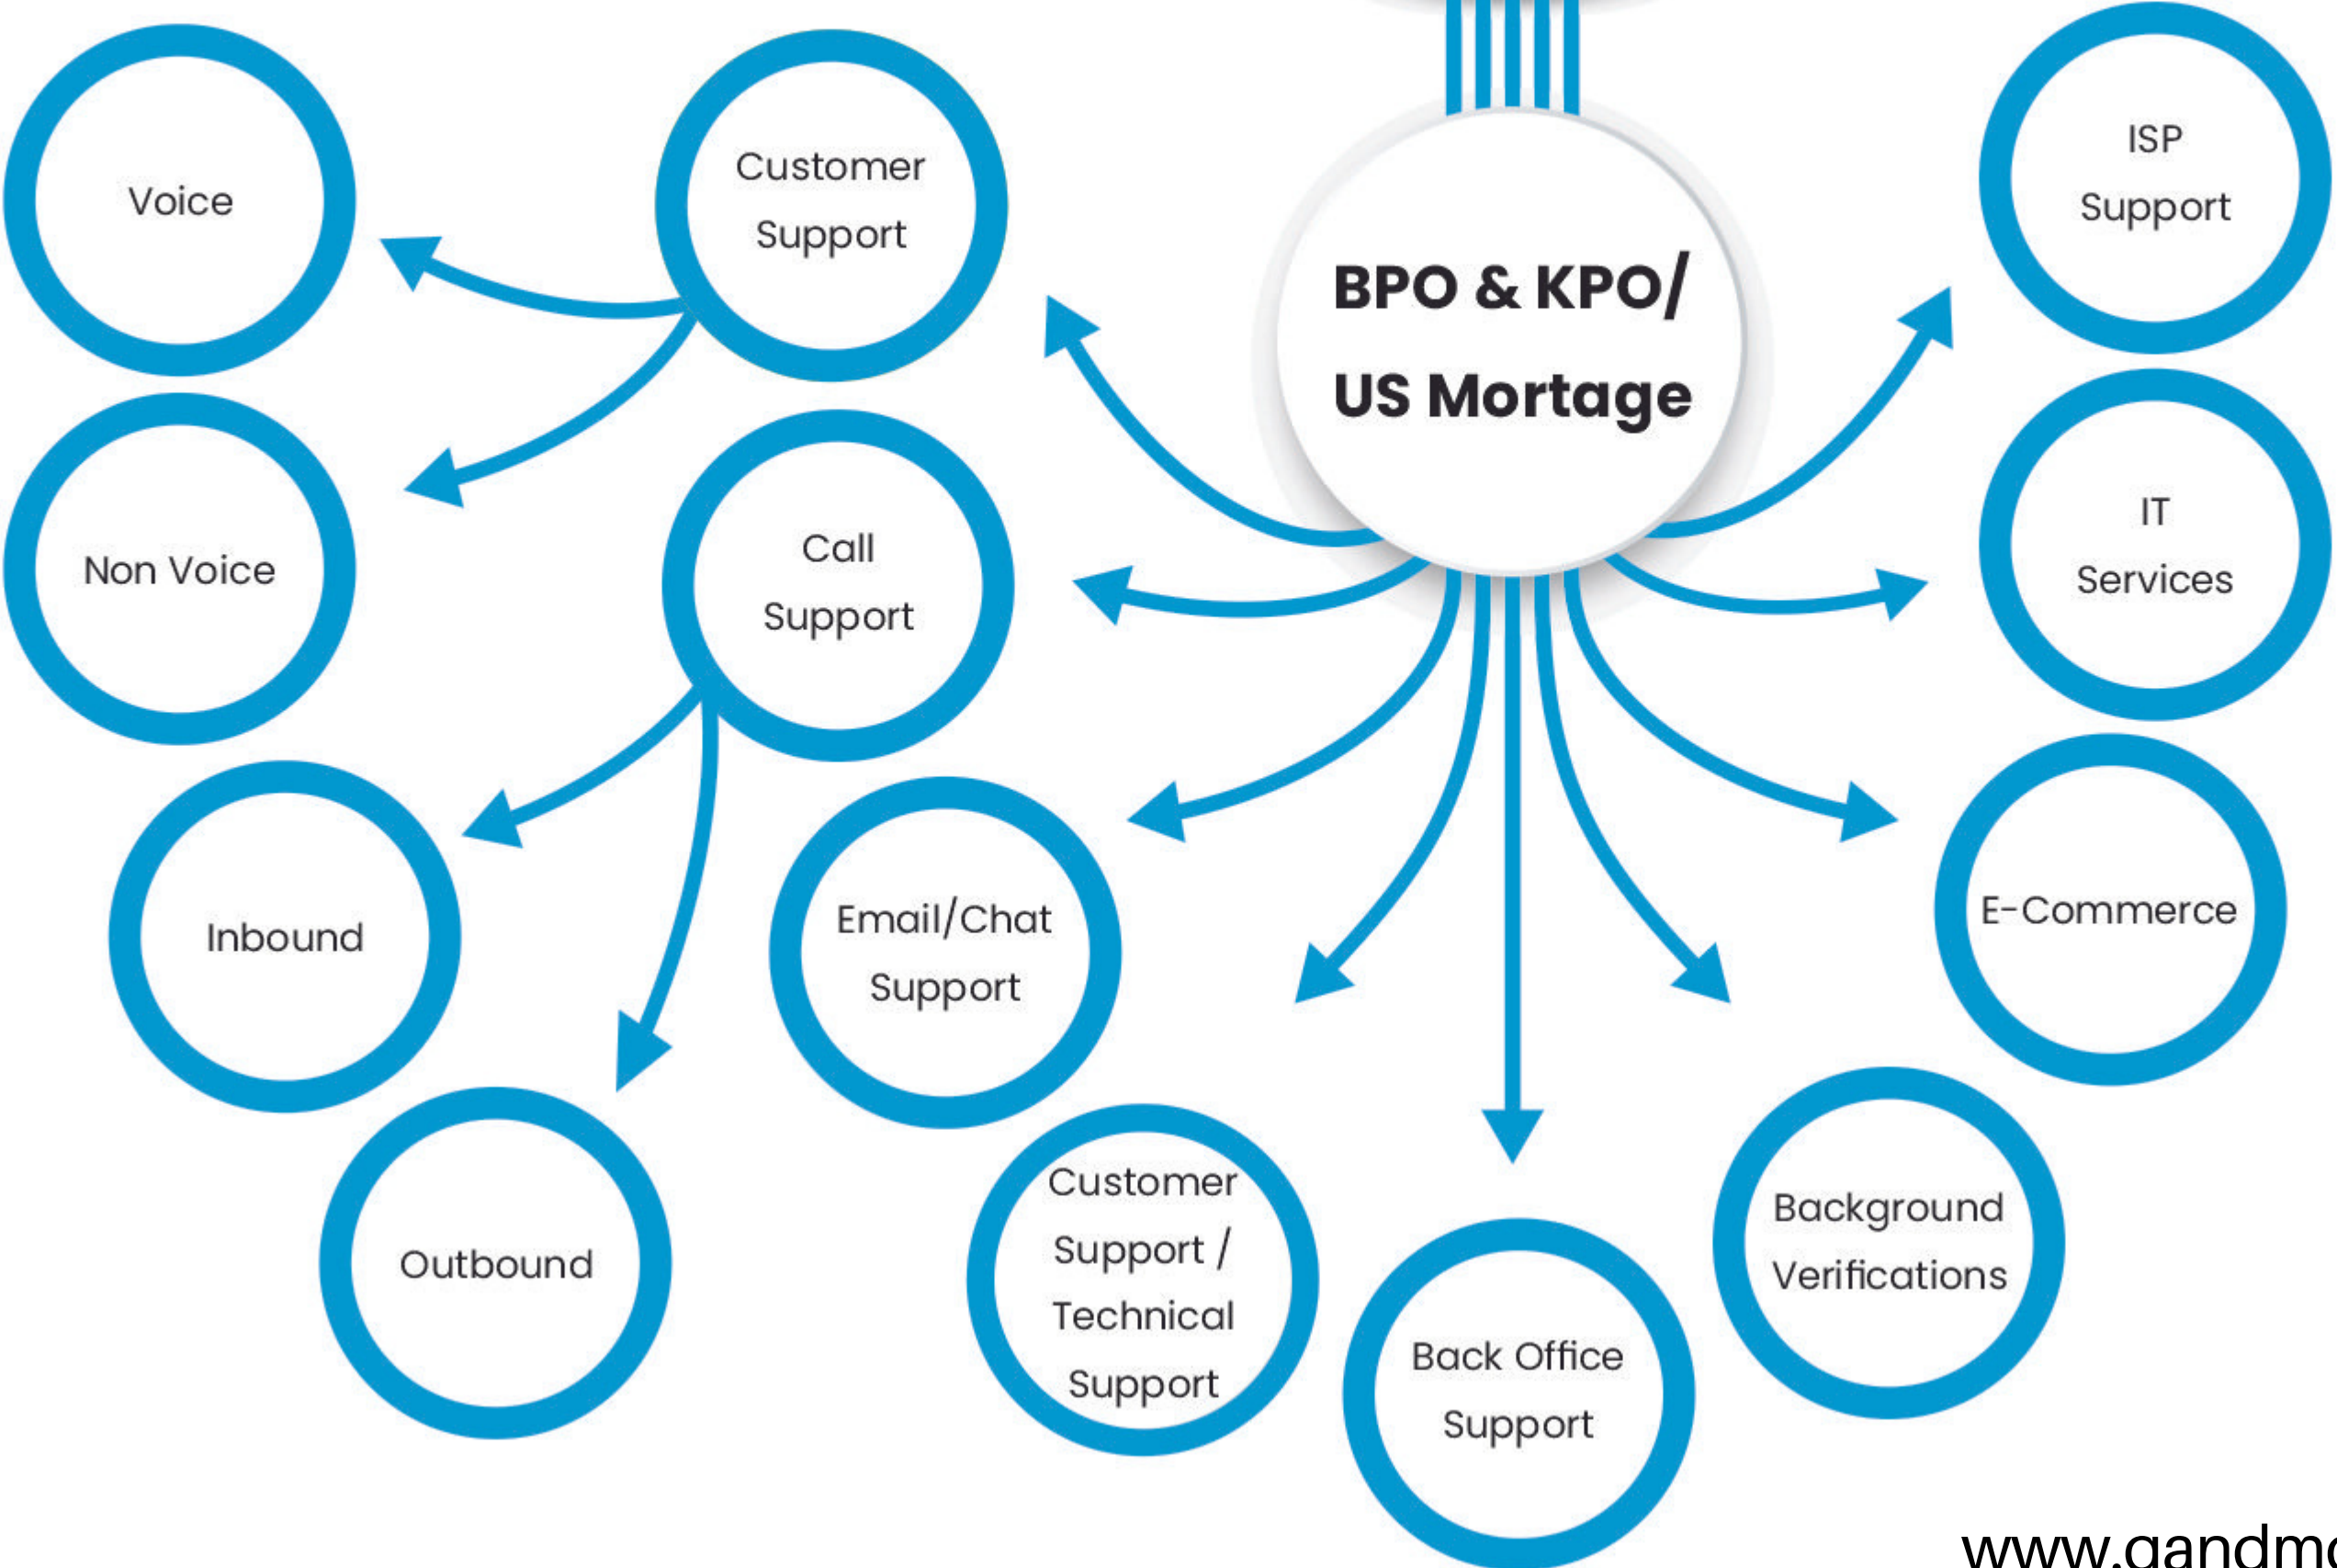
BPO & KPO/ US Mortage

Voice

Customer Support

Non Voice

Call Support

Inbound

Outbound

Email/Chat Support

Customer Support / Technical Support

Back Office Support

Background Verifications

E-Commerce

IT Services

ISP Support

www.gandm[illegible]